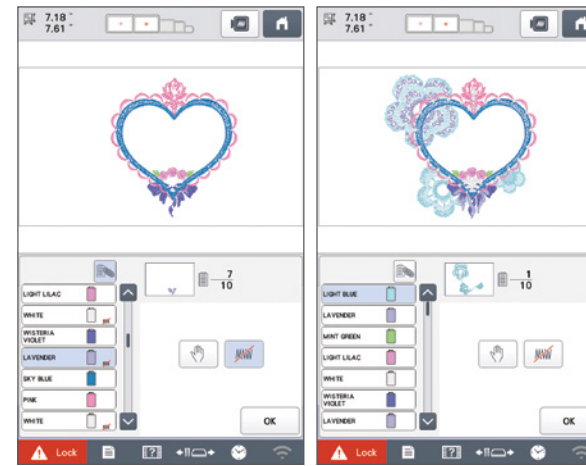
7.18"
7.61"

LIGHT LILAC
WHITE
WISTERIA VIOLET
LAVENDER
SKY BLUE
PINK
WHITE

$\frac{7}{10}$

OK

Lock

7.18"
7.61"

LIGHT BLUE
LAVENDER
MINT GREEN
LIGHT LILAC
WHITE
WISTERIA VIOLET
LAVENDER

$\frac{1}{10}$

OK

Lock